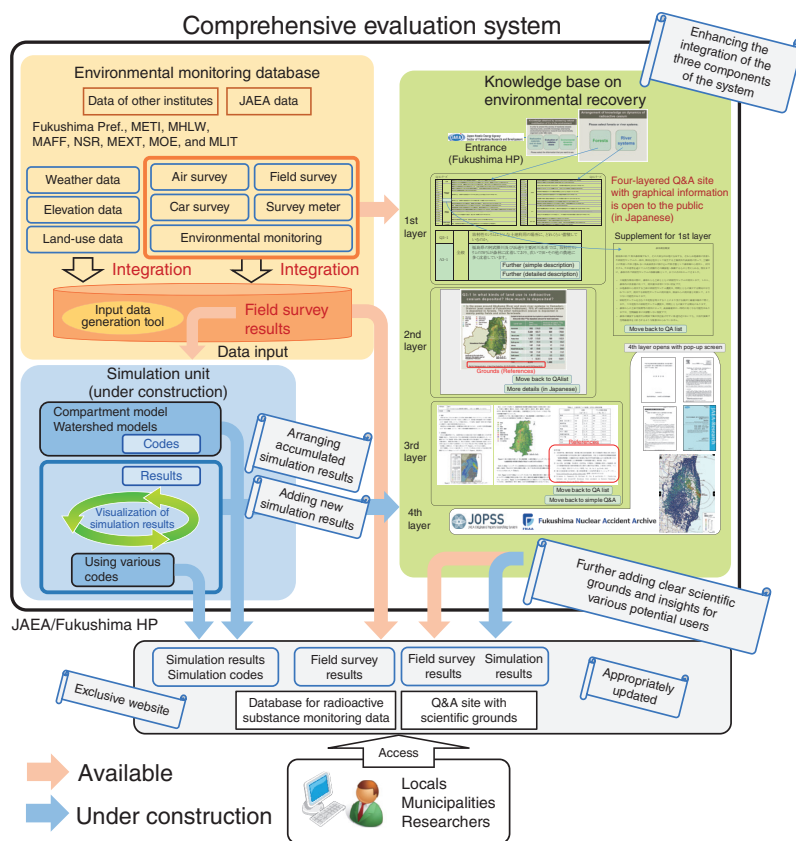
Comprehensive evaluation system

Enhancing the integration of the three components of the system

Environmental monitoring database

Data of other institutes

JAEA data

Fukushima Pref., METI, MHLW, MAFF, NSR, MEXT, MOE, and MLIT

Weather data

Elevation data

Land-use data

Air survey

Field survey

Car survey

Survey meter

Environmental monitoring

Integration

Integration

Input data generation tool

Field survey results

Data input

Knowledge base on environmental recovery

Entrance (Fukushima HP)

Forests

River systems

Four-layered Q&A site with graphical information is open to the public (in Japanese)

1st layer

Supplement for 1st layer

Further (simple description)

Further (detailed description)

Move back to QA list

2nd layer

Grounds (References)

Move back to QAlist

More details (in Japanese)

4th layer opens with pop-up screen

3rd layer

References

Move back to QA list

Move back to simple Q&A

4th layer

JOPSS

Fukushima Nuclear Accident Archive

Simulation unit (under construction)

Compartment model Watershed models

Codes

Results

Visualization of simulation results

Using various codes

Arranging accumulated simulation results

Adding new simulation results

Further adding clear scientific grounds and insights for various potential users

JAEA/Fukushima HP

Simulation results Simulation codes

Field survey results

Field survey results

Simulation results

Appropriately updated

Exclusive website

Database for radioactive substance monitoring data

Q&A site with scientific grounds

Access

Available

Under construction

Locals Municipalities Researchers